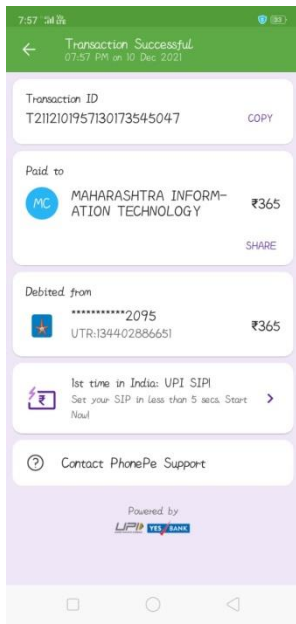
7:57

Transaction Successful
07:57 PM on 10 Dec 2021

Transaction ID
T2112101957130173545047
COPY

Paid to
MC
MAHARASHTRA INFORMATION TECHNOLOGY
₹365
SHARE

Debited from
**********2095
UTR:134402886651
₹365

1st time in India: UPI SIP!
Set your SIP in less than 5 secs. Start Now!

Contact PhonePe Support

Powered by
UPI YES BANK